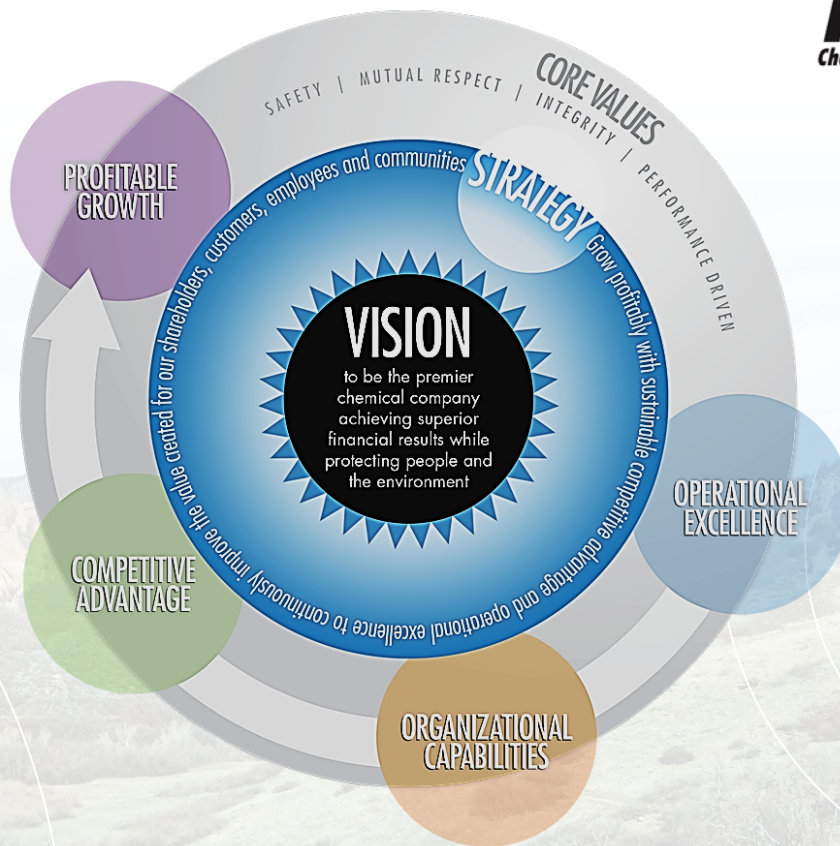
Ch

CORE VALUES

SAFETY | MUTUAL RESPECT | INTEGRITY | PERFORMANCE DRIVEN

STRATEGY Grow profitably with sustainable competitive advantage and operational excellence to continuously improve the value created for our shareholders, customers, employees and communities

VISION

to be the premier chemical company achieving superior financial results while protecting people and the environment

PROFITABLE GROWTH

OPERATIONAL EXCELLENCE

ORGANIZATIONAL CAPABILITIES

COMPETITIVE ADVANTAGE